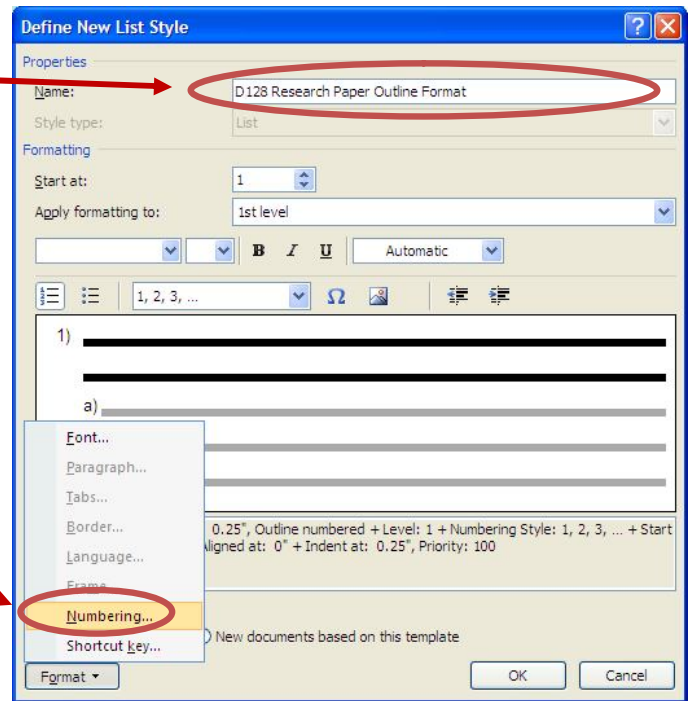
Define New List Style

Properties

Name: D128 Research Paper Outline Format

Style type: List

Formatting

Start at: 1

Apply formatting to: 1st level

B I U Automatic

1, 2, 3, ...

1)

a)

Font...
Paragraph...
Tabs...
Border...
Language...
Frame...
Numbering...
Shortcut key...

0.25", Outline numbered + Level: 1 + Numbering Style: 1, 2, 3, ... + Start Aligned at: 0" + Indent at: 0.25", Priority: 100

New documents based on this template

Format ▾

OK

Cancel